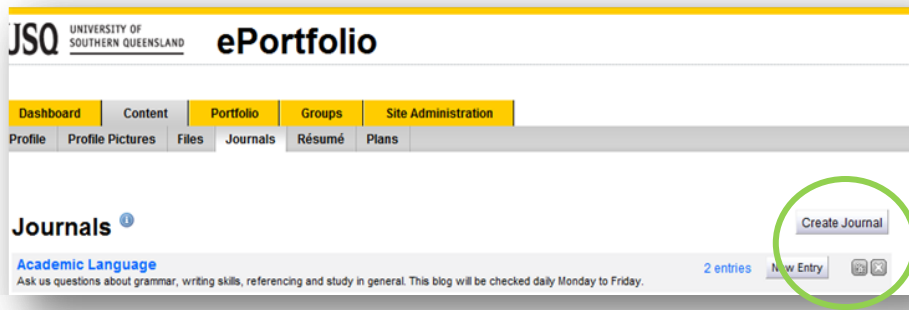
USQ UNIVERSITY OF SOUTHERN QUEENSLAND ePortfolio

Dashboard | Content | Portfolio | Groups | Site Administration

Profile | Profile Pictures | Files | Journals | Résumé | Plans

Journals

Create Journal

Academic Language

Ask us questions about grammar, writing skills, referencing and study in general. This blog will be checked daily Monday to Friday.

2 entries

New Entry